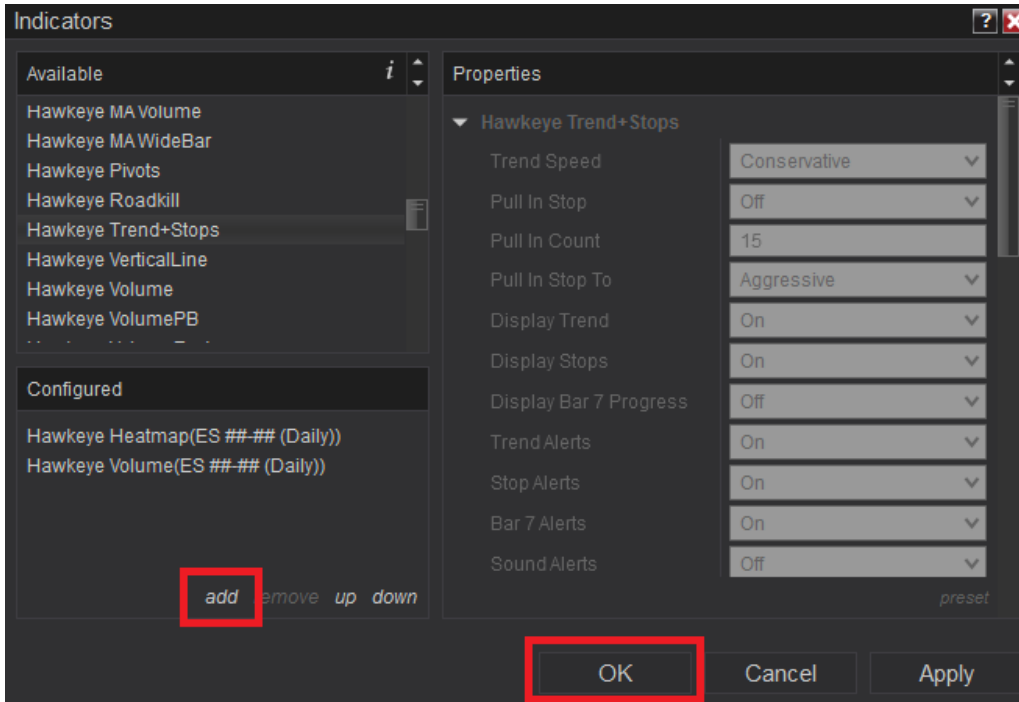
Indicators

?

Available

i

Hawkeye MA Volume
Hawkeye MA WideBar
Hawkeye Pivots
Hawkeye Roadkill
Hawkeye Trend+Stops
Hawkeye VerticalLine
Hawkeye Volume
Hawkeye VolumePB

Configured

Hawkeye Heatmap(ES ##-## (Daily))
Hawkeye Volume(ES ##-## (Daily))

add remove up down

Properties

Hawkeye Trend+Stops

| Trend Speed | Conservative |
|---|---|
| Pull In Stop | Off |
| Pull In Count | 15 |
| Pull In Stop To | Aggressive |
| Display Trend | On |
| Display Stops | On |
| Display Bar 7 Progress | Off |
| Trend Alerts | On |
| Stop Alerts | On |
| Bar 7 Alerts | On |
| Sound Alerts | Off |

preset

OK Cancel Apply